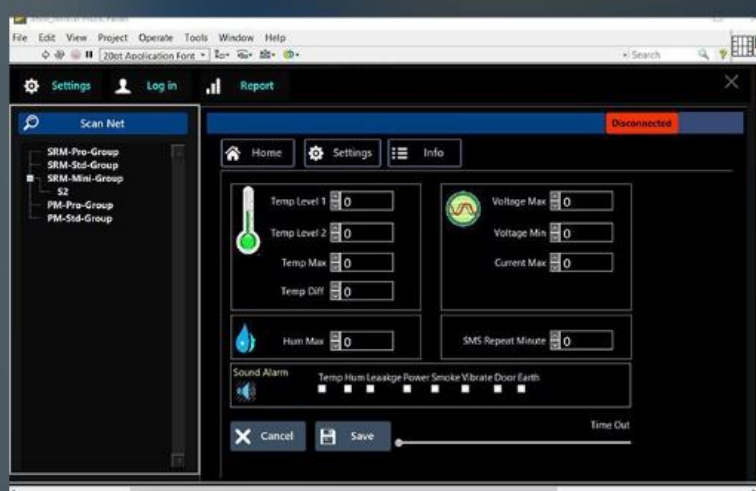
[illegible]

File Edit View Project Operate Tools Window Help

20pt Application Font

Search

Settings Log in Report

Scan Net

SRM-Pro-Group
SRM-Std-Group
SRM-Mini-Group
S2
PM-Pro-Group
PM-Std-Group

Disconnected

Home Settings Info

Temp Level 1 0
Temp Level 2 0
Temp Max 0
Temp Diff 0

Voltage Max 0
Voltage Min 0
Current Max 0

Hum Max 0

SMS Repeat Minute 0

Sound Alarm
Temp Hum Leaakge Power Smoke Vibrate Door Earth

Cancel Save

Time Out